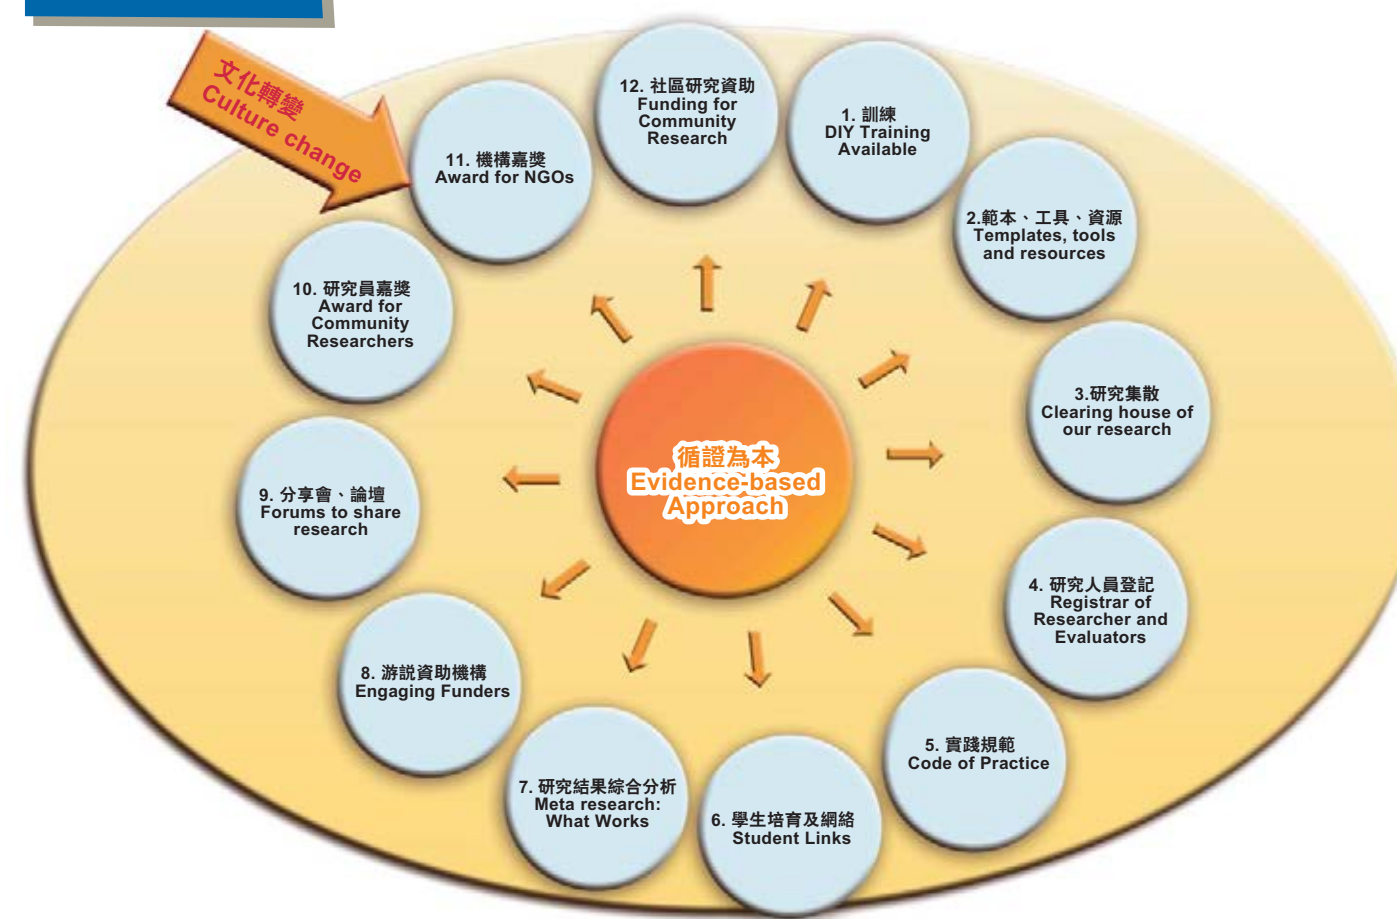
文化轉變
Culture change

循證為本
Evidence-based Approach

1. 訓練
DIY Training Available

2.範本、工具、資源
Templates, tools and resources

3.研究集散
Clearing house of our research

4. 研究人員登記
Registrar of Researcher and Evaluators

5. 實踐規範
Code of Practice

6. 學生培育及網絡
Student Links

7. 研究結果綜合分析
Meta research: What Works

8. 游説資助機構
Engaging Funders

9. 分享會、論壇
Forums to share research

10. 研究員嘉獎
Award for Community Researchers

11. 機構嘉獎
Award for NGOs

12. 社區研究資助
Funding for Community Research